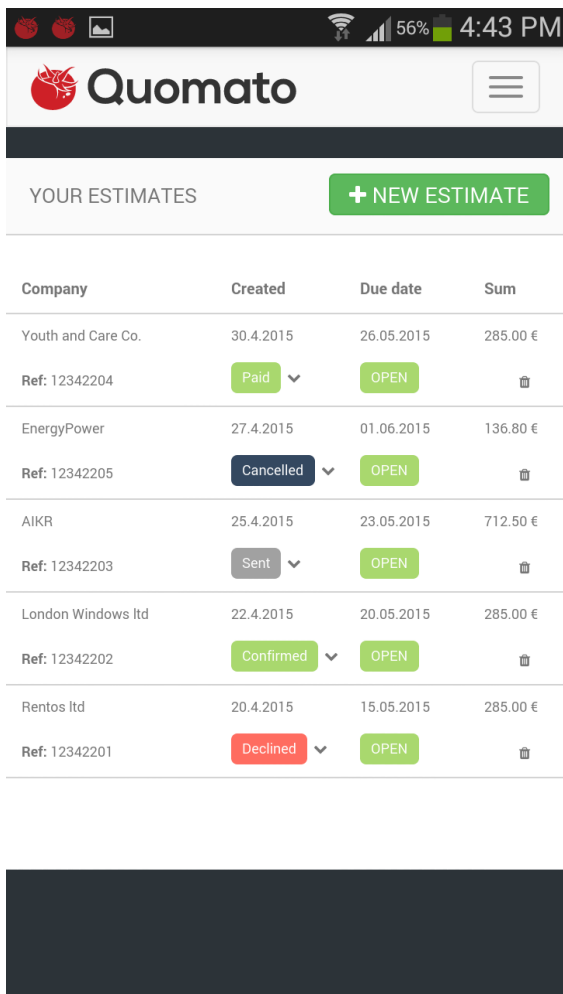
56% 4:43 PM

Quomato

YOUR ESTIMATES

+ NEW ESTIMATE

| Company | Created | Due date | Sum |
|---|---|---|---|
| Youth and Care Co. | 30.4.2015 | 26.05.2015 | 285.00 € |
| Ref: 12342204 | Paid | OPEN | |
| EnergyPower | 27.4.2015 | 01.06.2015 | 136.80 € |
| Ref: 12342205 | Cancelled | OPEN | |
| AIKR | 25.4.2015 | 23.05.2015 | 712.50 € |
| Ref: 12342203 | Sent | OPEN | |
| London Windows ltd | 22.4.2015 | 20.05.2015 | 285.00 € |
| Ref: 12342202 | Confirmed | OPEN | |
| Rentos ltd | 20.4.2015 | 15.05.2015 | 285.00 € |
| Ref: 12342201 | Declined | OPEN | |